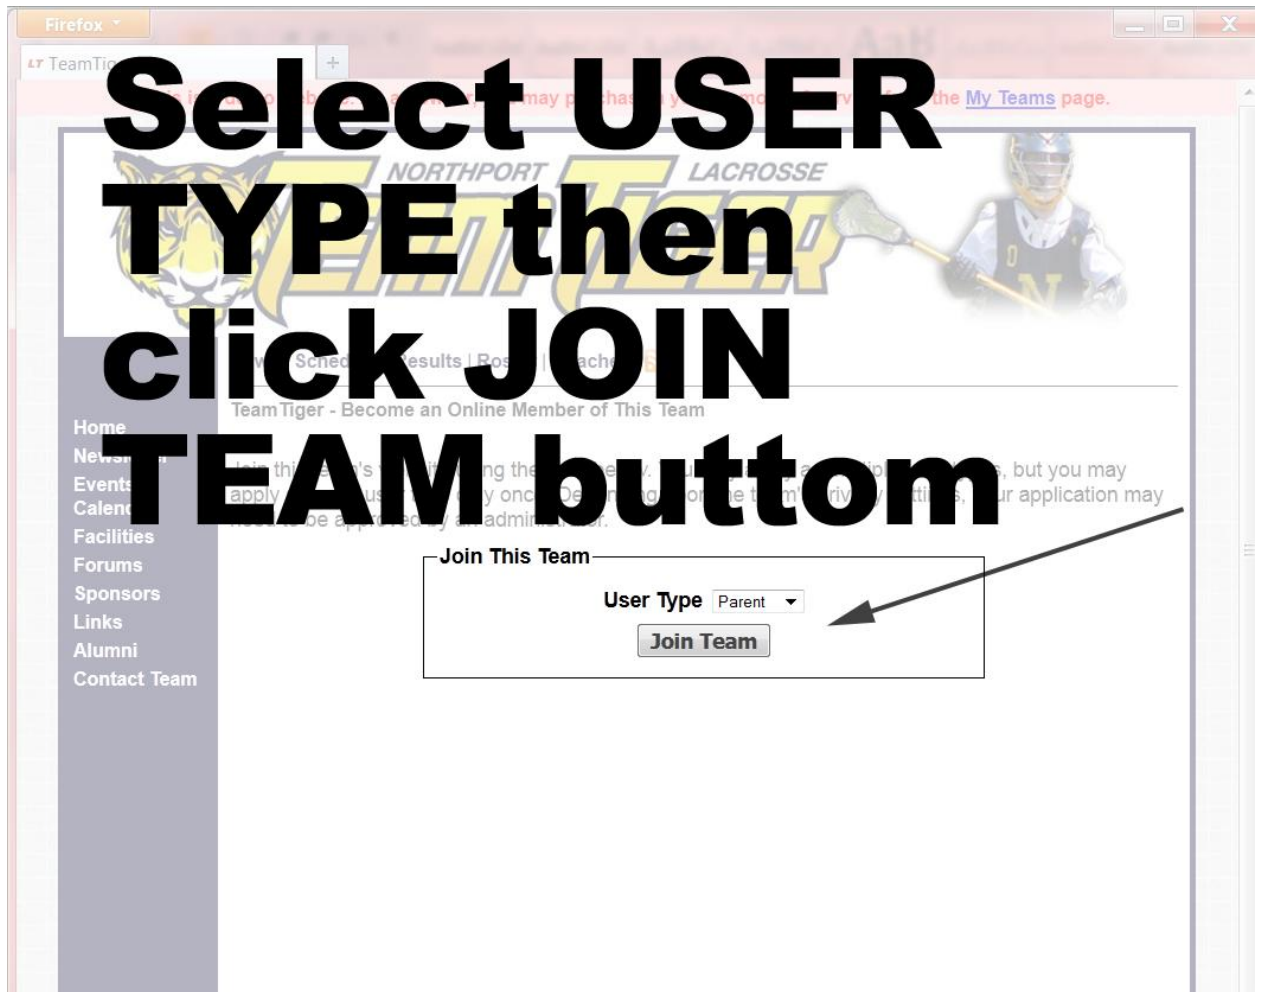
Firefox

TeamTi

Select USER TYPE then click JOIN TEAM buttom

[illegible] may purchase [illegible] the My Teams page.

NORTHPORT LACROSSE

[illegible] Sched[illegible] Results | Ros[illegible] | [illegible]ache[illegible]

Team Tiger - Become an Online Member of This Team

Home
News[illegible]
Events
Calend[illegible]
Facilities
Forums
Sponsors
Links
Alumni
Contact Team

Join thi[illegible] ng the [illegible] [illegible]s, but you may apply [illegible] y once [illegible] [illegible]ur application may need to be approved by an administrator.

Join This Team

User Type Parent

Join Team